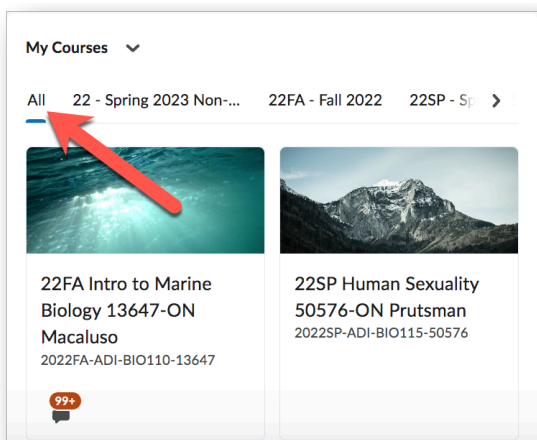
My Courses

All 22 - Spring 2023 Non-... 22FA - Fall 2022 22SP - Sp

22FA Intro to Marine Biology 13647-ON Macaluso
2022FA-ADI-BIO110-13647

99+

22SP Human Sexuality 50576-ON Prutsman
2022SP-ADI-BIO115-50576